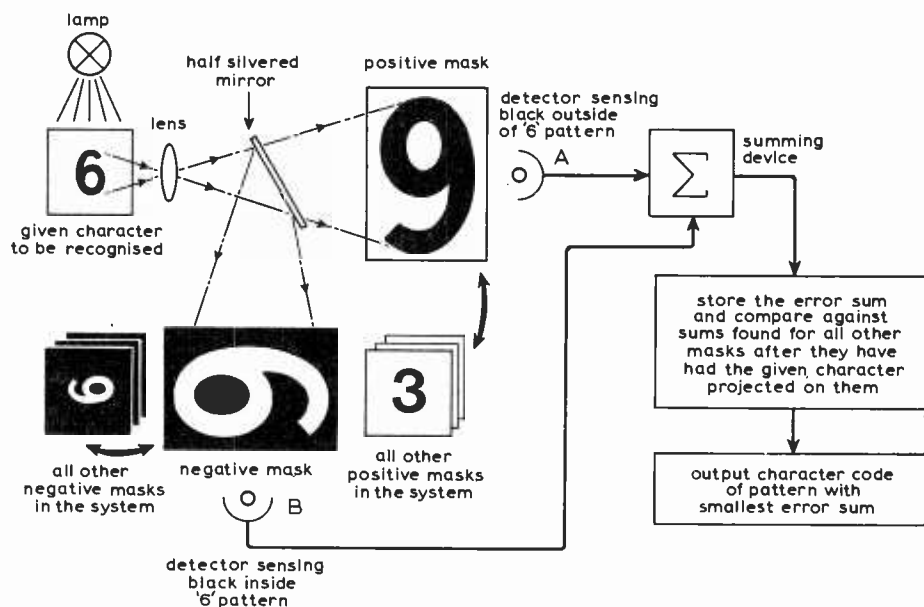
lamp

half silvered mirror

positive mask

lens

6

given character to be recognised

9

detector sensing black outside of '6' pattern

A

$\sum$

summing device

store the error sum and compare against sums found for all other masks after they have had the given character projected on them

output character code of pattern with smallest error sum

6

all other negative masks in the system

negative mask

3

all other positive masks in the system

B

detector sensing black inside '6' pattern